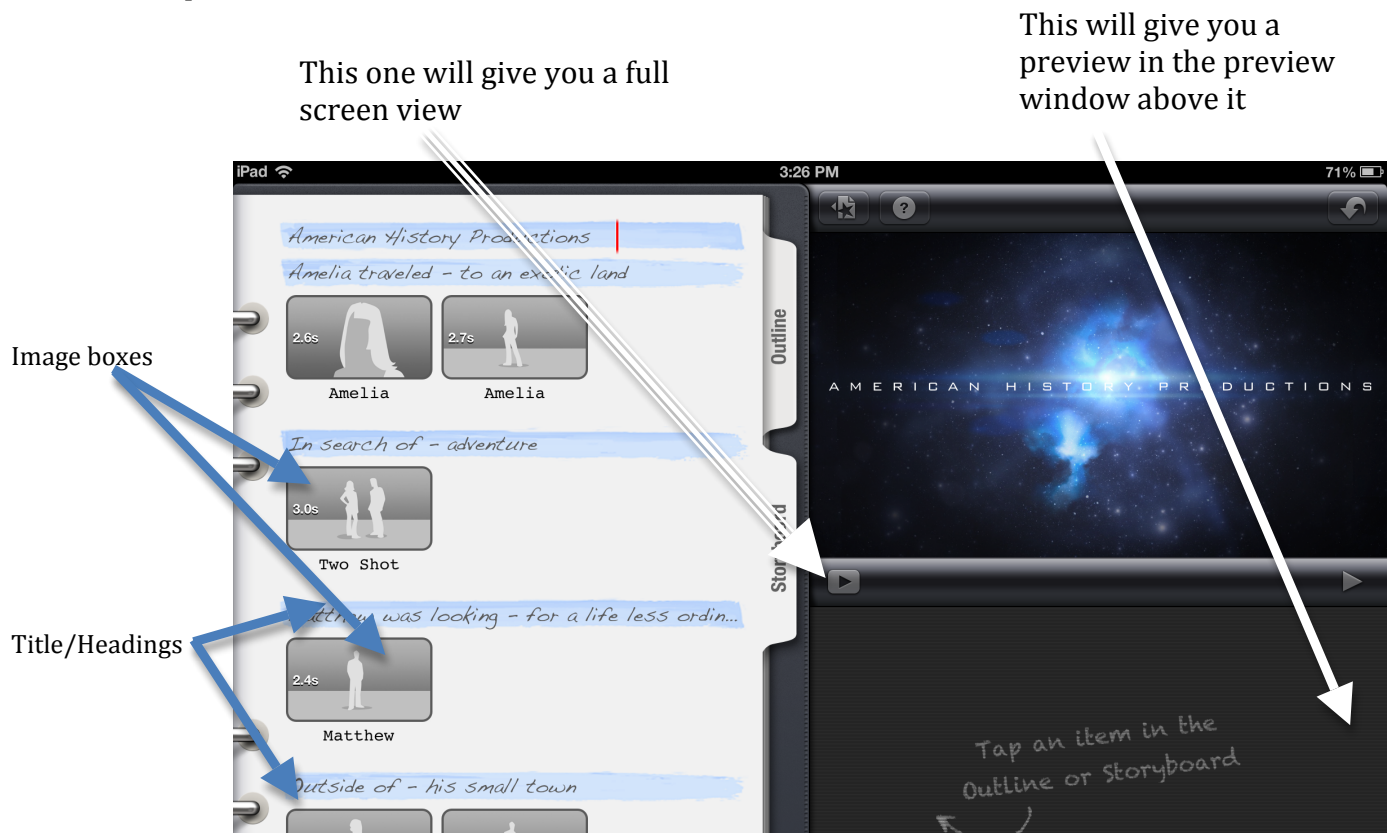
This will give you a preview in the preview window above it

This one will give you a full screen view

iPad

3:26 PM

71%

American History Productions

Amelia traveled - to an exotic land

2.6s

Amelia

2.7s

Amelia

Outline

Image boxes

AMERICAN HISTORY PRODUCTIONS

In search of - adventure

3.0s

Two Shot

Storyboard

Title/Headings

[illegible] was looking - for a life less ordin...

2.4s

Matthew

Tap an item in the Outline or Storyboard

Outside of - his small town